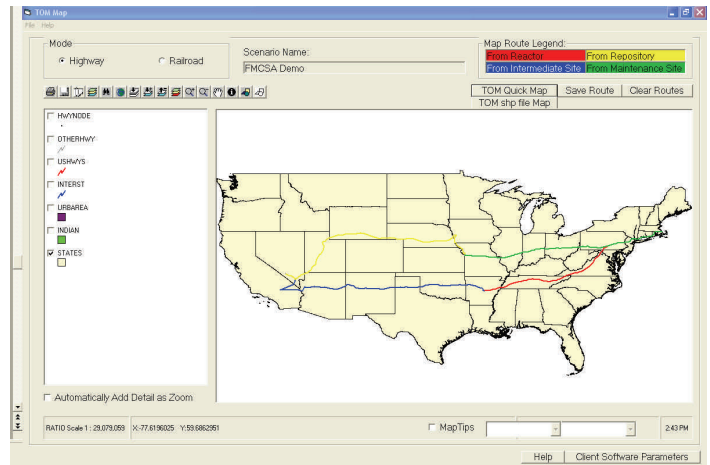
TOM Map
File Help

Mode
Highway
Railroad

Scenario Name:
FMCSA Demo

Map Route Legend:
From Reactor
From Repository
From Intermediate Site
From Maintenance Site

TOM Quick Map
Save Route
Clear Routes
TOM shp file Map

HWYNODE
OTHERHWY
USHWYS
INTERST
URBAREA
INDIAN
STATES

Automatically Add Detail as Zoom

RATIO Scale 1 : 29,079,059 X:-77.6196025 Y:59.6862951
MapTips
2:43 PM

Help
Client Software Parameters